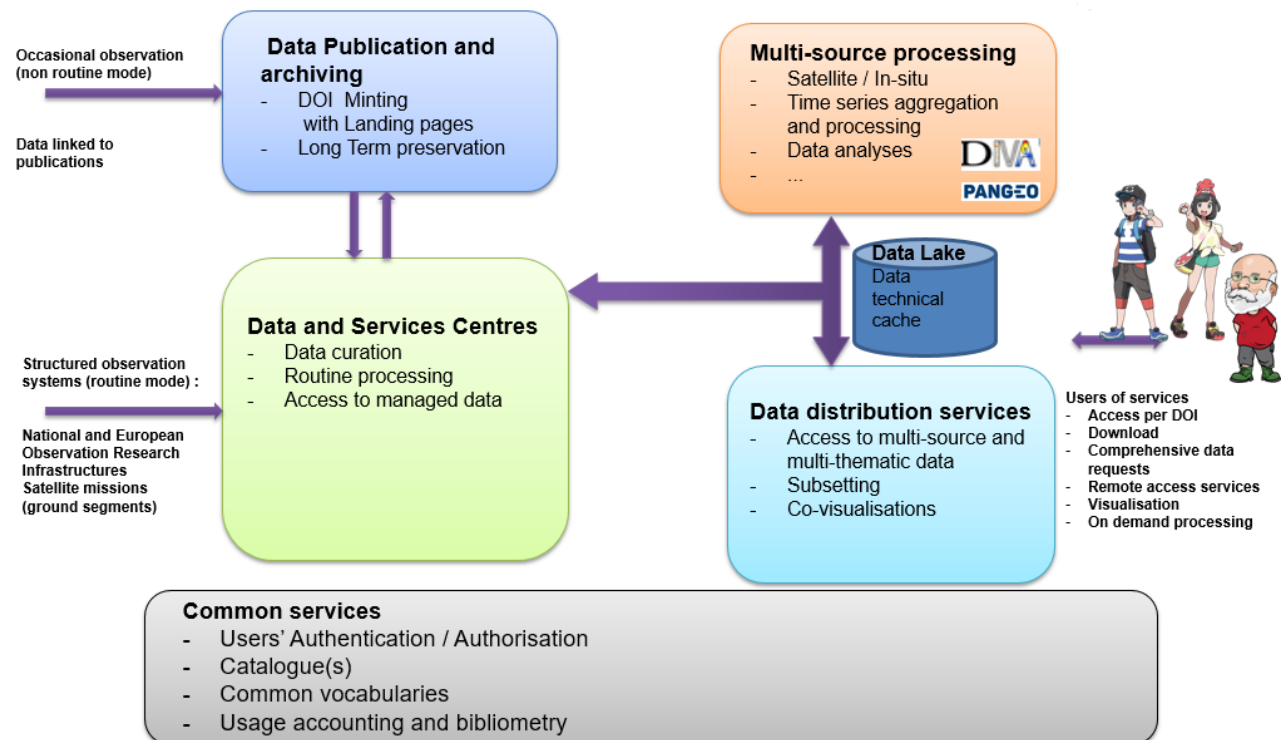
Occasional observation (non routine mode)

Data linked to publications

Data Publication and archiving
- DOI Minting with Landing pages
- Long Term preservation

Multi-source processing
- Satellite / In-situ
- Time series aggregation and processing
- Data analyses
- ...

DIVA

PANGEO

Data Lake
Data technical cache

Data and Services Centres
- Data curation
- Routine processing
- Access to managed data

Structured observation systems (routine mode) :

National and European Observation Research Infrastructures
Satellite missions (ground segments)

Data distribution services
- Access to multi-source and multi-thematic data
- Subsetting
- Co-visualisations

Users of services
- Access per DOI
- Download
- Comprehensive data requests
- Remote access services
- Visualisation
- On demand processing

Common services
- Users' Authentication / Authorisation
- Catalogue(s)
- Common vocabularies
- Usage accounting and bibliometry